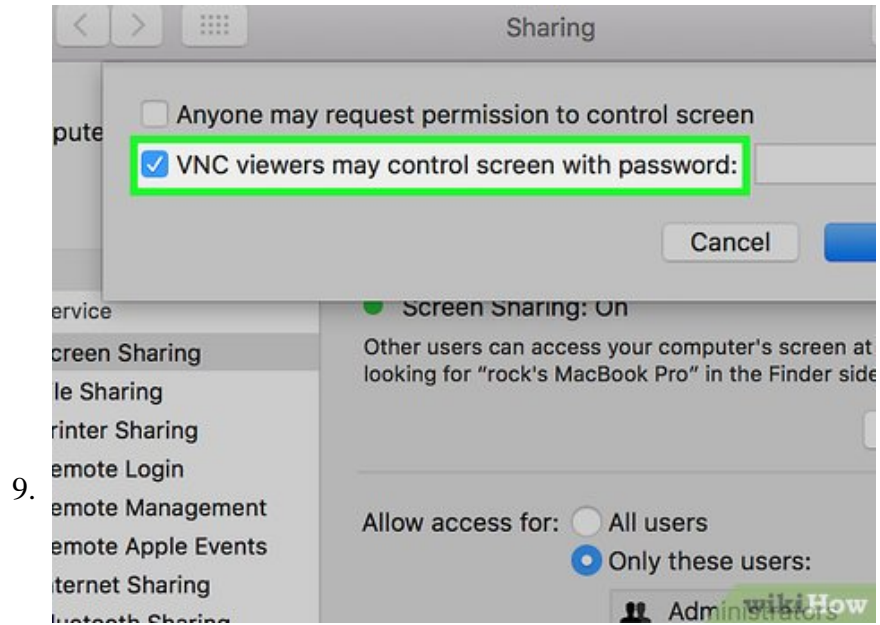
Sharing

Anyone may request permission to control screen

VNC viewers may control screen with password:

Cancel

pute

ervice

creen Sharing

le Sharing

rinter Sharing

emote Login

emote Management

emote Apple Events

ternet Sharing

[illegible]

9.

Screen Sharing: On

Other users can access your computer's screen at looking for "rock's MacBook Pro" in the Finder side

Allow access for: All users

Only these users:

Admin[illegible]

wikiHow